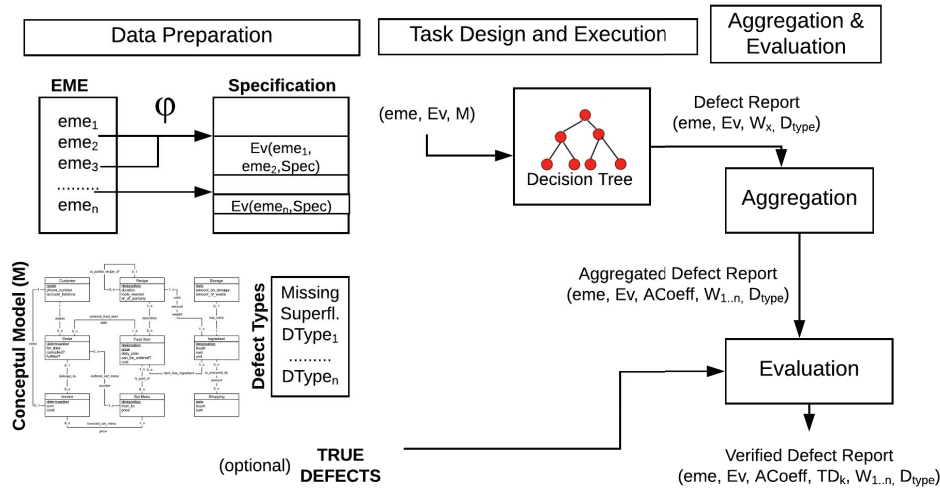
Data Preparation

Task Design and Execution

Aggregation & Evaluation

EME

Specification

$\varphi$

eme$_1$
eme$_2$
eme$_3$
.........
eme$_n$

Ev(eme$_1$, eme$_2$,Spec)

Ev(eme$_n$,Spec)

(eme, Ev, M)

Decision Tree

Defect Report
(eme, Ev, W$_x$, D$_{type}$)

Aggregation

Aggregated Defect Report
(eme, Ev, ACoeff, W$_{1..n}$, D$_{type}$)

Evaluation

Verified Defect Report
(eme, Ev, ACoeff, TD$_k$, W$_{1..n}$, D$_{type}$)

Conceptul Model (M)

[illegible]

Defect Types

Missing
Superfl.
DType$_1$
.........
DType$_n$

(optional) TRUE DEFECTS